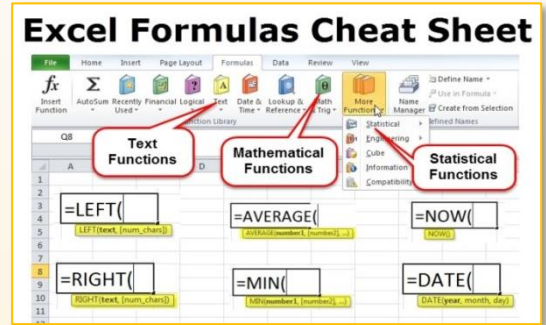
Excel Formulas Cheat Sheet

File Home Insert Page Layout Formulas Data Review View

$fx$ Insert Function
Σ AutoSum
Recently Used
Financial
Logical
Text
Date & Time
Lookup & Reference
Math & Trig
More Functions
Name Manager
Define Name
Use in Formula
Create from Selection
Defined Names
Function Library

Q8

Statistical
Engineering
Cube
Information
Compatibility

Text Functions

Mathematical Functions

Statistical Functions

A B C D

1
2
3
4
5
6
7
8
9
10
11

=LEFT(
LEFT(text, [num_chars])

=AVERAGE(
AVERAGE(number1, [number2], ...)

=NOW(
NOW()

=RIGHT(
RIGHT(text, [num_chars])

=MIN(
MIN(number1, [number2], ...)

=DATE(
DATE(year, month, day)